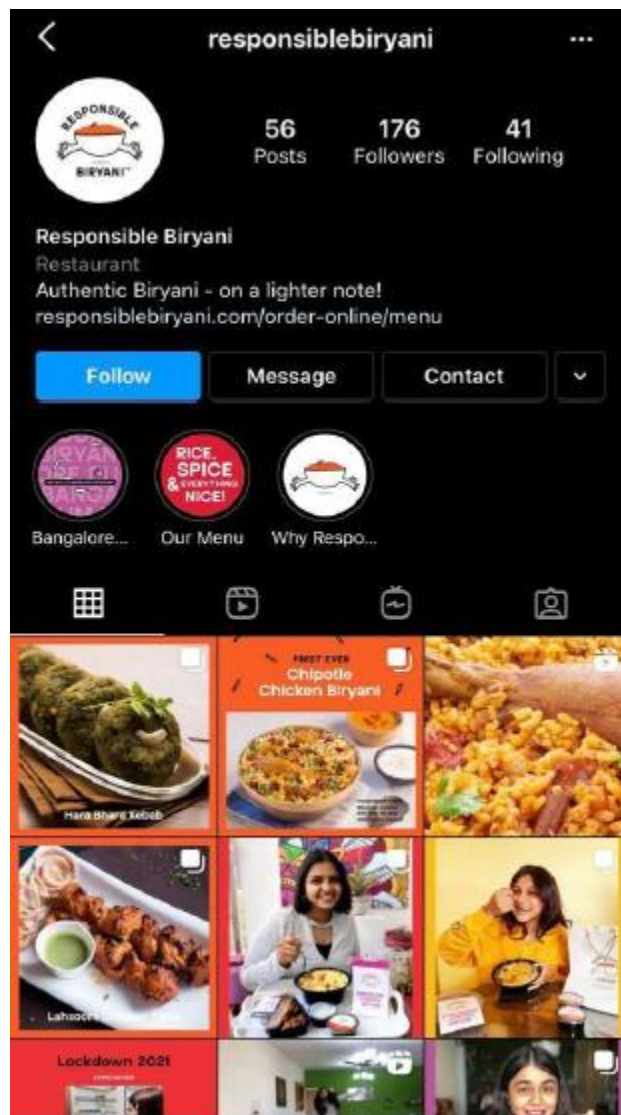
responsiblebiryani

RESPONSIBLE BIRYANI

56 Posts
176 Followers
41 Following

Responsible Biryani
Restaurant
Authentic Biryani - on a lighter note!
responsiblebiryani.com/order-online/menu

Follow
Message
Contact

RICE, SPICE & EVERYTHING NICE!

Bangalore...
Our Menu
Why Respo...

FIRST EVER
Chipotle Chicken Biryani

Hara Bhara Kebab

Lahsooni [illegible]

Lockdown 2021